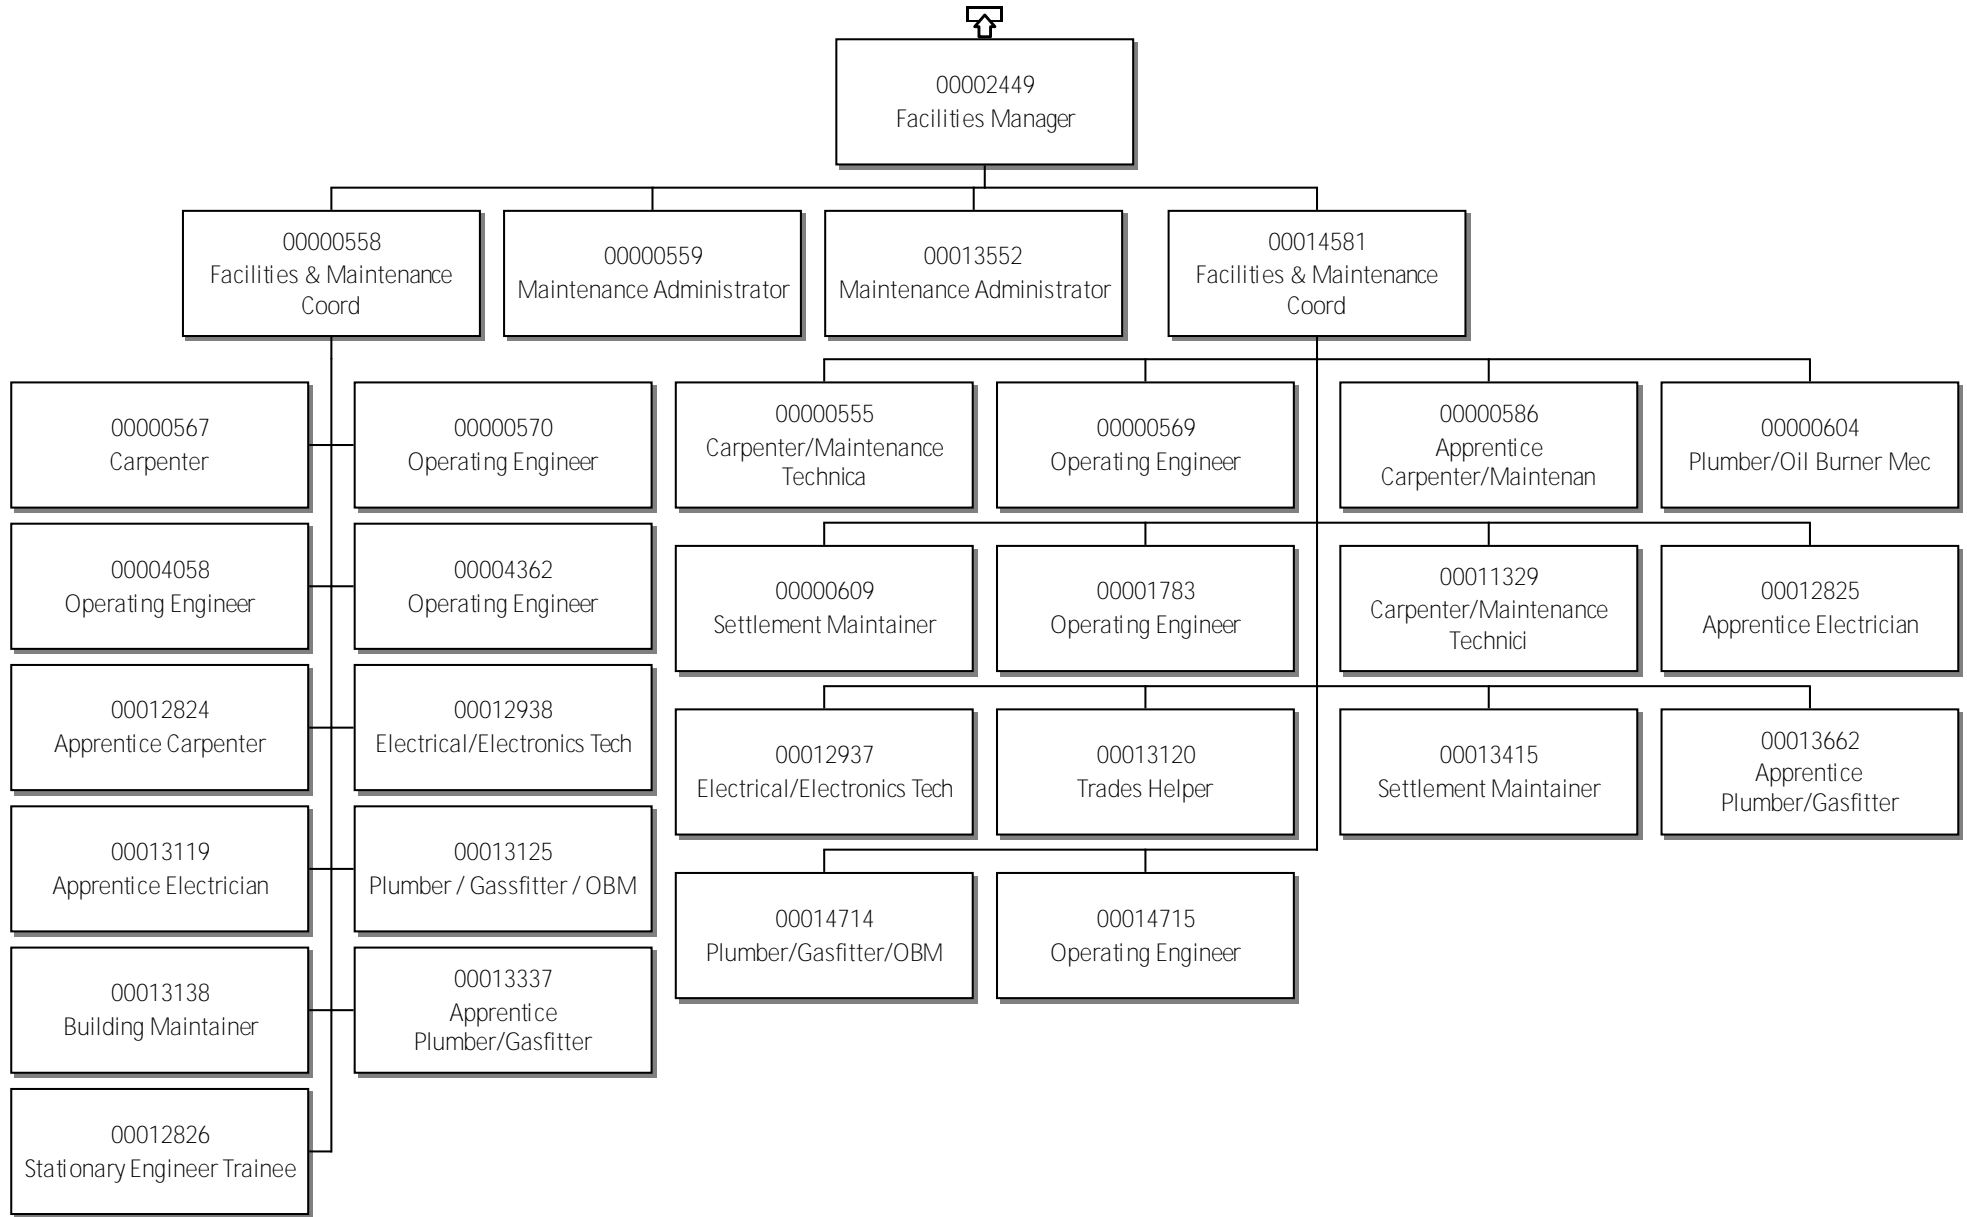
00002449
Facilities Manager

00000558
Facilities & Maintenance Coord

00000559
Maintenance Administrator

00013552
Maintenance Administrator

00014581
Facilities & Maintenance Coord

00000567
Carpenter

00000570
Operating Engineer

00004058
Operating Engineer

00004362
Operating Engineer

00012824
Apprentice Carpenter

00012938
Electrical/Electronics Tech

00013119
Apprentice Electrician

00013125
Plumber / Gassfitter / OBM

00013138
Building Maintainer

00013337
Apprentice Plumber/Gasfitter

00012826
Stationary Engineer Trainee

00000555
Carpenter/Maintenance Technica

00000569
Operating Engineer

00000586
Apprentice Carpenter/Maintenan

00000604
Plumber/Oil Burner Mec

00000609
Settlement Maintainer

00001783
Operating Engineer

00011329
Carpenter/Maintenance Technici

00012825
Apprentice Electrician

00012937
Electrical/Electronics Tech

00013120
Trades Helper

00013415
Settlement Maintainer

00013662
Apprentice Plumber/Gasfitter

00014714
Plumber/Gasfitter/OBM

00014715
Operating Engineer